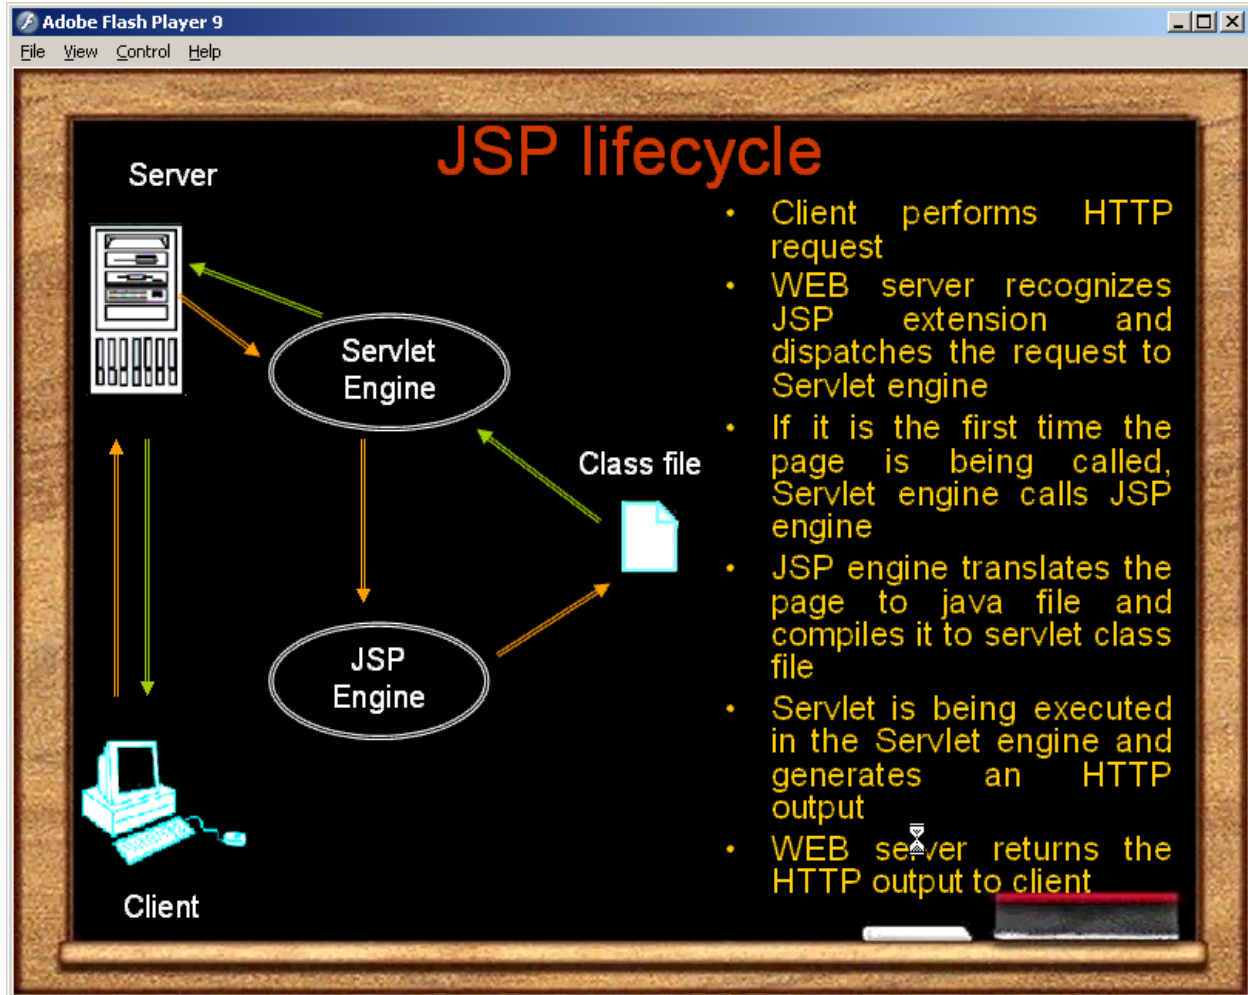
Adobe Flash Player 9

File View Control Help

JSP lifecycle

Server

Servlet Engine

Class file

JSP Engine

Client

- Client performs HTTP request
- WEB server recognizes JSP extension and dispatches the request to Servlet engine
- If it is the first time the page is being called, Servlet engine calls JSP engine
- JSP engine translates the page to java file and compiles it to servlet class file
- Servlet is being executed in the Servlet engine and generates an HTTP output
- WEB server returns the HTTP output to client